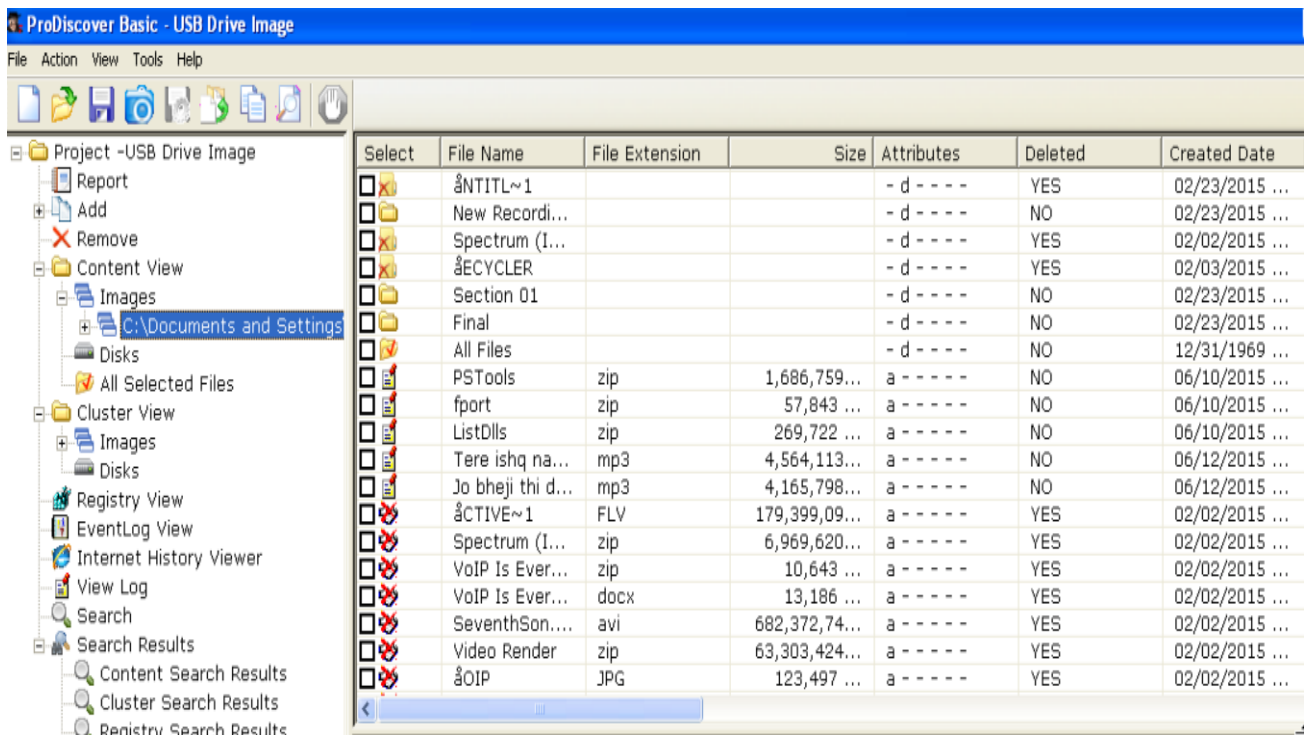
ProDiscover Basic - USB Drive Image

File Action View Tools Help

Project -USB Drive Image
Report
Add
Remove
Content View
Images
C:\Documents and Settings
Disks
All Selected Files
Cluster View
Images
Disks
Registry View
EventLog View
Internet History Viewer
View Log
Search
Search Results
Content Search Results
Cluster Search Results
Registry Search Results

| Select | File Name | File Extension | Size | Attributes | Deleted | Created Date |
|---|---|---|---|---|---|---|
| | åNTITL~1 | | | - d - - - - | YES | 02/23/2015 ... |
| | New Recordi... | | | - d - - - - | NO | 02/23/2015 ... |
| | Spectrum (I... | | | - d - - - - | YES | 02/02/2015 ... |
| | åECYCLER | | | - d - - - - | YES | 02/03/2015 ... |
| | Section 01 | | | - d - - - - | NO | 02/23/2015 ... |
| | Final | | | - d - - - - | NO | 02/23/2015 ... |
| | All Files | | | - d - - - - | NO | 12/31/1969 ... |
| | PSTools | zip | 1,686,759... | a - - - - - | NO | 06/10/2015 ... |
| | fport | zip | 57,843 ... | a - - - - - | NO | 06/10/2015 ... |
| | ListDlls | zip | 269,722 ... | a - - - - - | NO | 06/10/2015 ... |
| | Tere ishq na... | mp3 | 4,564,113... | a - - - - - | NO | 06/12/2015 ... |
| | Jo bheji thi d... | mp3 | 4,165,798... | a - - - - - | NO | 06/12/2015 ... |
| | åCTIVE~1 | FLV | 179,399,09... | a - - - - - | YES | 02/02/2015 ... |
| | Spectrum (I... | zip | 6,969,620... | a - - - - - | YES | 02/02/2015 ... |
| | VoIP Is Ever... | zip | 10,643 ... | a - - - - - | YES | 02/02/2015 ... |
| | VoIP Is Ever... | docx | 13,186 ... | a - - - - - | YES | 02/02/2015 ... |
| | SeventhSon.... | avi | 682,372,74... | a - - - - - | YES | 02/02/2015 ... |
| | Video Render | zip | 63,303,424... | a - - - - - | YES | 02/02/2015 ... |
| | åOIP | JPG | 123,497 ... | a - - - - - | YES | 02/02/2015 ... |